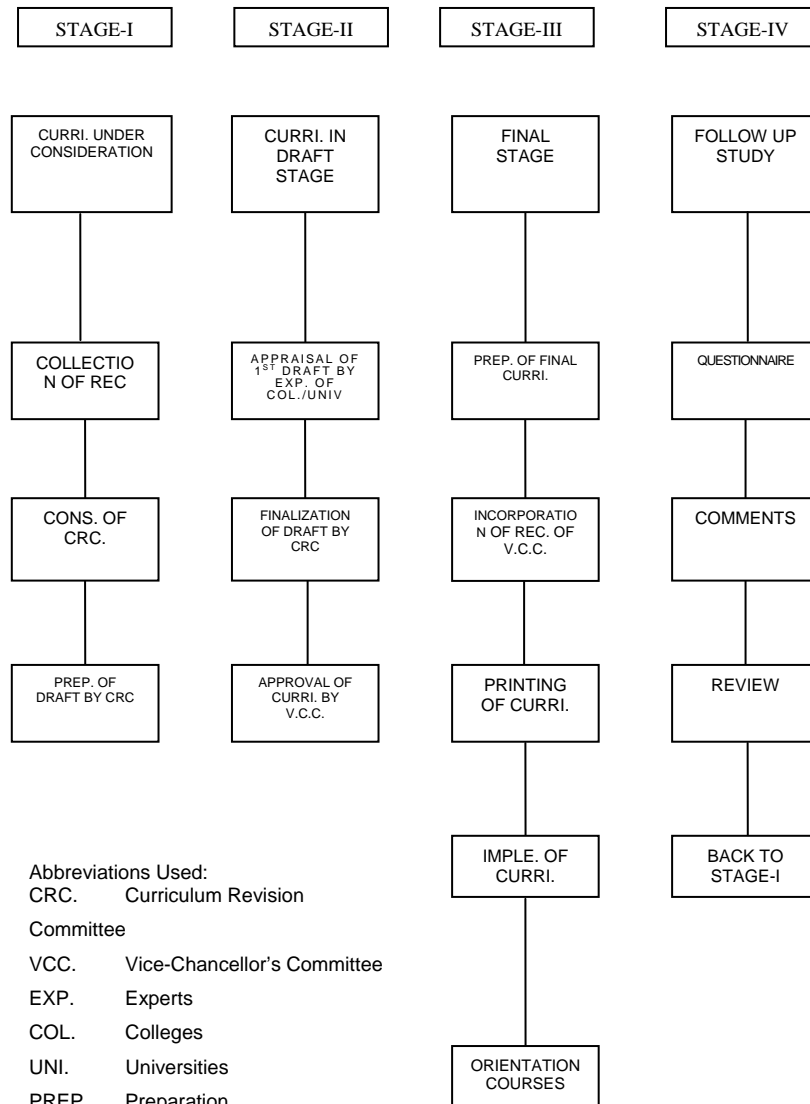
STAGE-I

CURRI. UNDER CONSIDERATION

COLLECTION OF REC

CONS. OF CRC.

PREP. OF DRAFT BY CRC

STAGE-II

CURRI. IN DRAFT STAGE

APPRAISAL OF $1^{ST}$ DRAFT BY EXP. OF COL./UNIV

FINALIZATION OF DRAFT BY CRC

APPROVAL OF CURRI. BY V.C.C.

STAGE-III

FINAL STAGE

PREP. OF FINAL CURRI.

INCORPORATION OF REC. OF V.C.C.

PRINTING OF CURRI.

IMPLE. OF CURRI.

ORIENTATION COURSES

STAGE-IV

FOLLOW UP STUDY

QUESTIONNAIRE

COMMENTS

REVIEW

BACK TO STAGE-I

Abbreviations Used:
CRC. Curriculum Revision Committee
VCC. Vice-Chancellor's Committee
EXP. Experts
COL. Colleges
UNI. Universities
PREP. Preparation